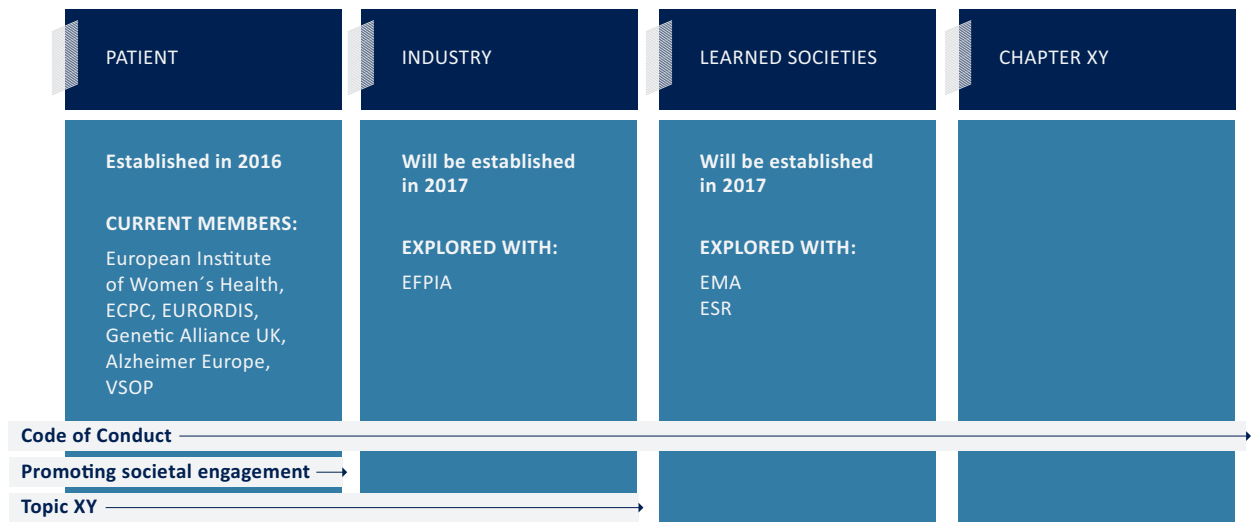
PATIENT

INDUSTRY

LEARNED SOCIETIES

CHAPTER XY

Established in 2016

CURRENT MEMBERS:

European Institute of Women´s Health, ECPC, EURORDIS, Genetic Alliance UK, Alzheimer Europe, VSOP

Will be established in 2017

EXPLORED WITH:

EFPIA

Will be established in 2017

EXPLORED WITH:

EMA
ESR

Code of Conduct

Promoting societal engagement

Topic XY